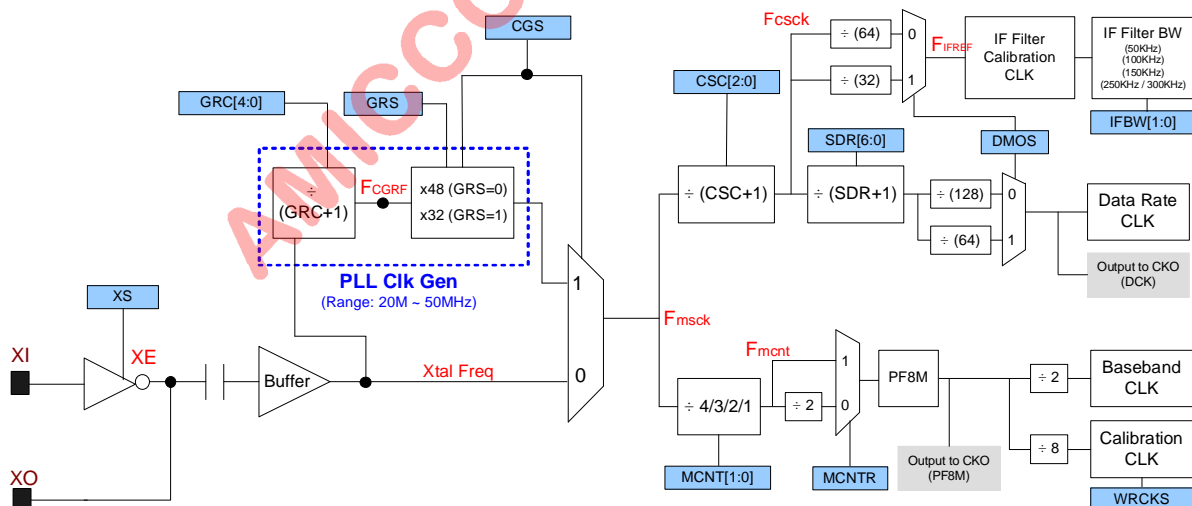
AMICCOM

CGS

GRC[4:0]

GRS

÷ (GRC+1)

$F_{CGRF}$

x48 (GRS=0)
x32 (GRS=1)

PLL Clk Gen
(Range: 20M ~ 50MHz)

XS

XI

XE

XO

Buffer

Xtal Freq

1

0

$F_{msck}$

Fcsck

÷ (64)

÷ (32)

0

1

$F_{IFREF}$

IF Filter Calibration CLK

IF Filter BW
(50KHz)
(100KHz)
(150KHz)
(250KHz / 300KHz)

IFBW[1:0]

CSC[2:0]

DMOS

SDR[6:0]

÷ (CSC+1)

÷ (SDR+1)

÷ (128)

÷ (64)

0

1

Data Rate CLK

Output to CKO (DCK)

$F_{mcnt}$

÷ 4/3/2/1

÷ 2

1

0

PF8M

÷ 2

÷ 8

Baseband CLK

Calibration CLK

MCNT[1:0]

MCNTR

Output to CKO (PF8M)

WRCKS